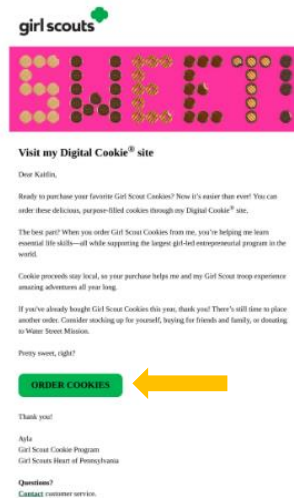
girl scouts

SWEET

Visit my Digital Cookie® site

Dear Kaitlin,

Ready to purchase your favorite Girl Scout Cookies? Now it's easier than ever! You can order these delicious, purpose-filled cookies through my Digital Cookie® site.

The best part? When you order Girl Scout Cookies from me, you're helping me learn essential life skills—all while supporting the largest girl-led entrepreneurial program in the world.

Cookie proceeds stay local, so your purchase helps me and my Girl Scout troop experience amazing adventures all year long.

If you've already bought Girl Scout Cookies this year, thank you! There's still time to place another order. Consider stocking up for yourself, buying for friends and family, or donating to Water Street Mission.

Pretty sweet, right?

ORDER COOKIES

Thank you!

Ayla
Girl Scout Cookie Program
Girl Scouts Heart of Pennsylvania

Questions?
Contact customer service.